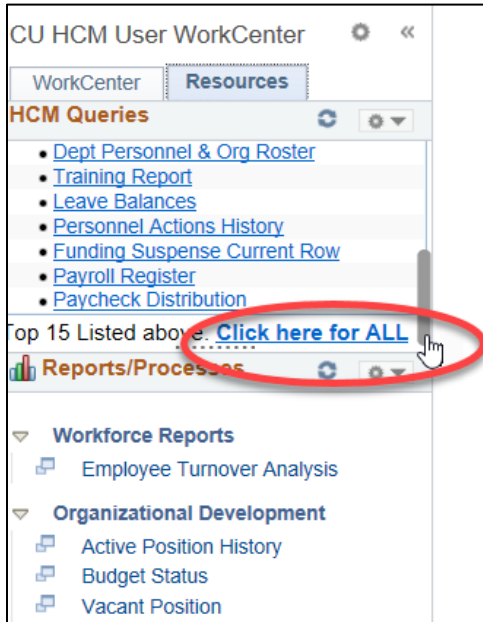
CU HCM User WorkCenter

WorkCenter | Resources

HCM Queries

- Dept Personnel & Org Roster
- Training Report
- Leave Balances
- Personnel Actions History
- Funding Suspense Current Row
- Payroll Register
- Paycheck Distribution

Top 15 Listed above. Click here for ALL

Reports/Processes

Workforce Reports

Employee Turnover Analysis

Organizational Development

Active Position History

Budget Status

Vacant Position